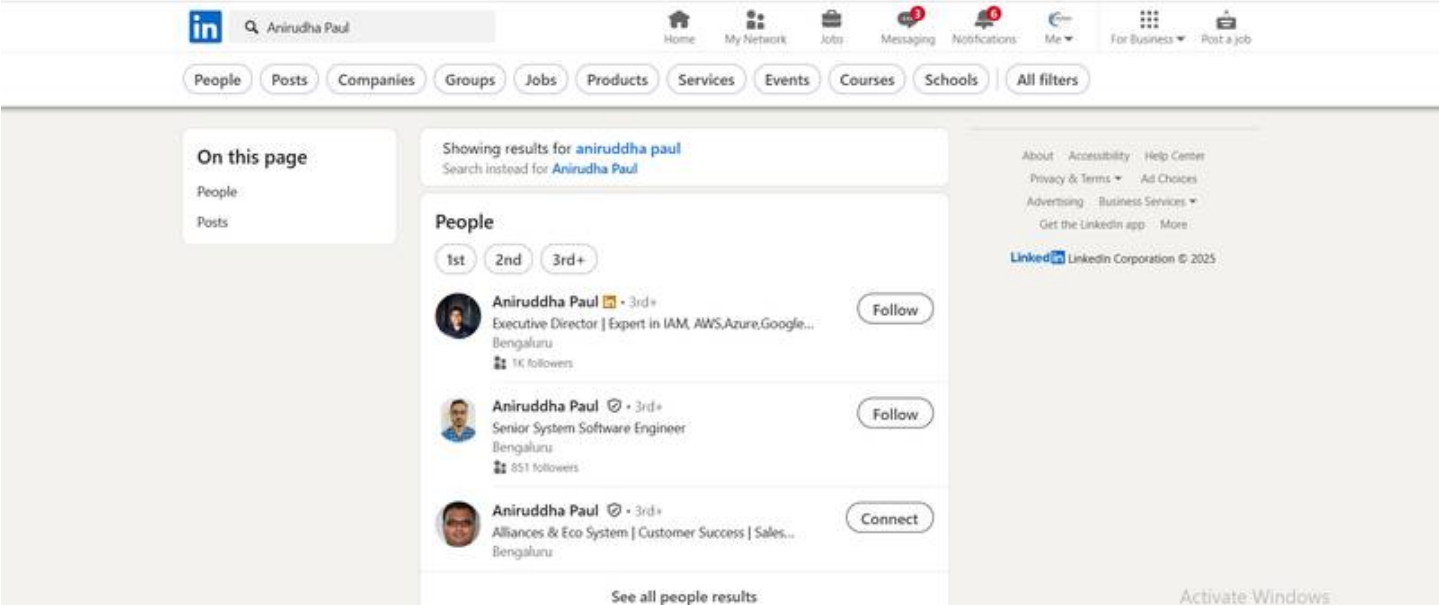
in Anirudha Paul

Home My Network Jobs 3 Messaging 6 Notifications Me For Business Post a job

People Posts Companies Groups Jobs Products Services Events Courses Schools All filters

On this page
People
Posts

Showing results for aniruddha paul
Search instead for Anirudha Paul

People
1st 2nd 3rd+

Aniruddha Paul • 3rd+
Executive Director | Expert in IAM, AWS,Azure,Google...
Bengaluru
1K followers
Follow

Aniruddha Paul • 3rd+
Senior System Software Engineer
Bengaluru
851 followers
Follow

Aniruddha Paul • 3rd+
Alliances & Eco System | Customer Success | Sales...
Bengaluru
Connect

See all people results

About Accessibility Help Center
Privacy & Terms Ad Choices
Advertising Business Services
Get the LinkedIn app More
LinkedIn LinkedIn Corporation © 2025

Activate Windows